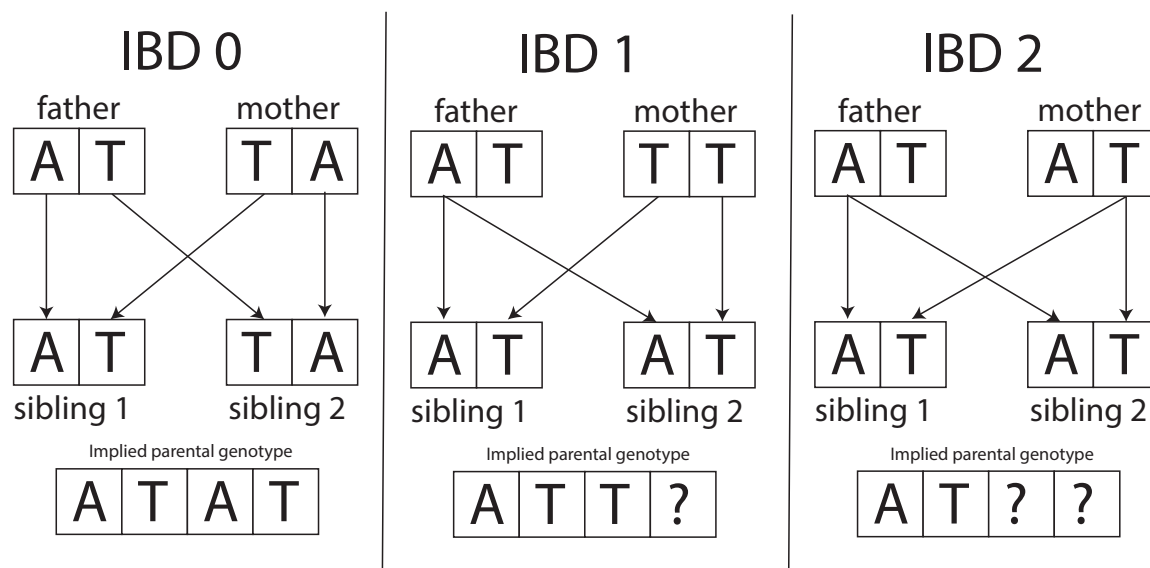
IBD 0

father

mother

| A | T |
|---|---|

| T | A |
|---|---|

| A | T |
|---|---|

| T | A |
|---|---|

sibling 1

sibling 2

Implied parental genotype

| A | T | A | T |
|---|---|---|---|

IBD 1

father

mother

| A | T |
|---|---|

| T | T |
|---|---|

| A | T |
|---|---|

| A | T |
|---|---|

sibling 1

sibling 2

Implied parental genotype

| A | T | T | ? |
|---|---|---|---|

IBD 2

father

mother

| A | T |
|---|---|

| A | T |
|---|---|

| A | T |
|---|---|

| A | T |
|---|---|

sibling 1

sibling 2

Implied parental genotype

| A | T | ? | ? |
|---|---|---|---|